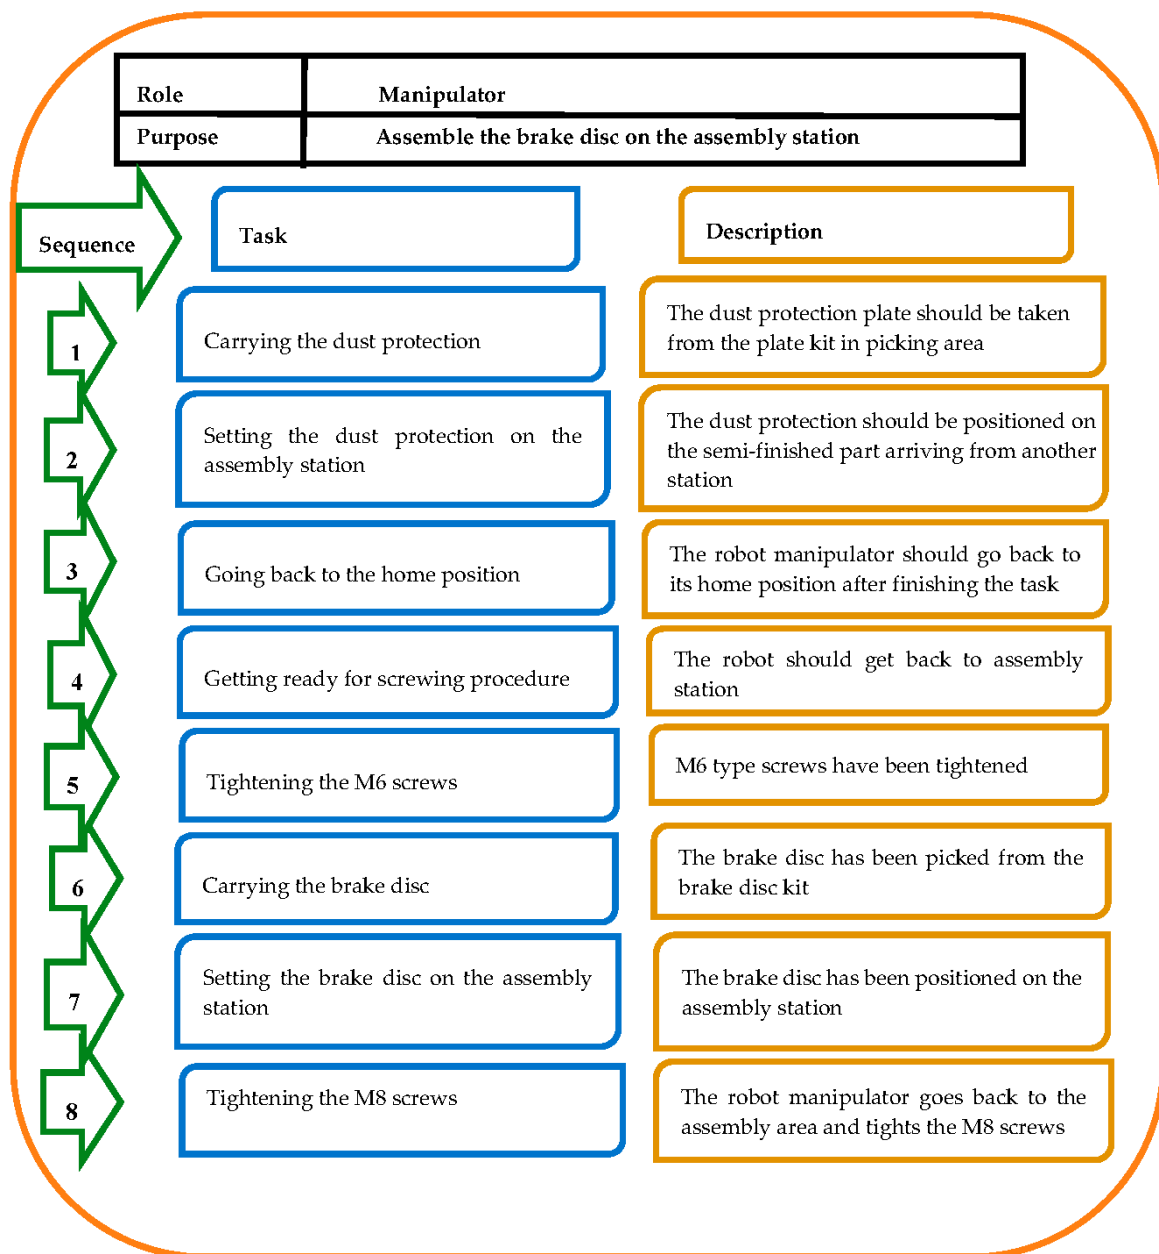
| Role | Manipulator |
|---|---|
| Purpose | Assemble the brake disc on the assembly station |

Sequence

Task

Description

1

Carrying the dust protection

The dust protection plate should be taken from the plate kit in picking area

2

Setting the dust protection on the assembly station

The dust protection should be positioned on the semi-finished part arriving from another station

3

Going back to the home position

The robot manipulator should go back to its home position after finishing the task

4

Getting ready for screwing procedure

The robot should get back to assembly station

5

Tightening the M6 screws

M6 type screws have been tightened

6

Carrying the brake disc

The brake disc has been picked from the brake disc kit

7

Setting the brake disc on the assembly station

The brake disc has been positioned on the assembly station

8

Tightening the M8 screws

The robot manipulator goes back to the assembly area and tights the M8 screws